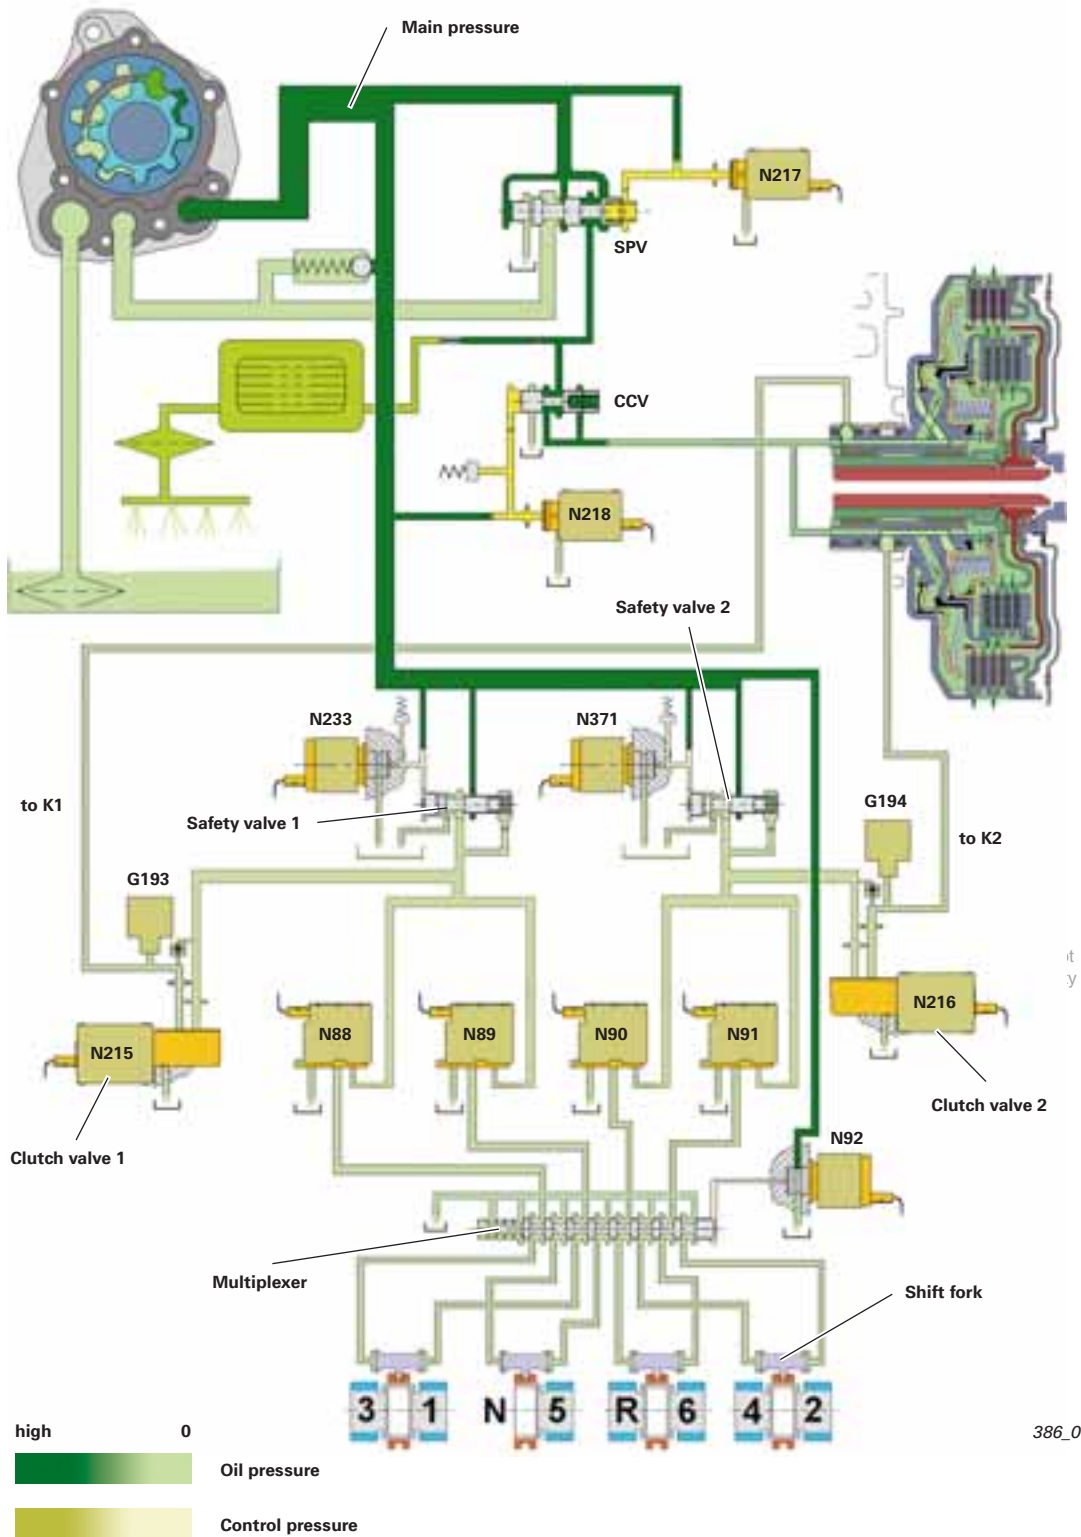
Main pressure

N217

SPV

CCV

N218

Safety valve 2

N233

N371

to K1

Safety valve 1

G194

to K2

G193

N88

N89

N90

N91

N216

N215

Clutch valve 2

Clutch valve 1

N92

Multiplexer

Shift fork

3 1 N 5 R 6 4 2

high 0

386_0

Oil pressure

Control pressure